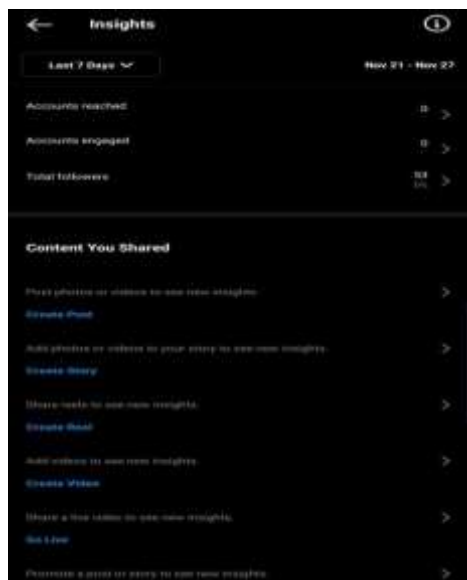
Insights

Last 7 Days

Nov 21 - Nov 27

Accounts reached 0

Accounts engaged 0

Total followers 53 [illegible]

Content You Shared

Post photos or videos to see new insights.

Create Post

Add photos or videos to your story to see new insights.

Create Story

Share reels to see new insights.

Create Reel

Add videos to see new insights.

Create Video

Share a live video to see new insights.

Go Live

Promote a post or story to see new insights.